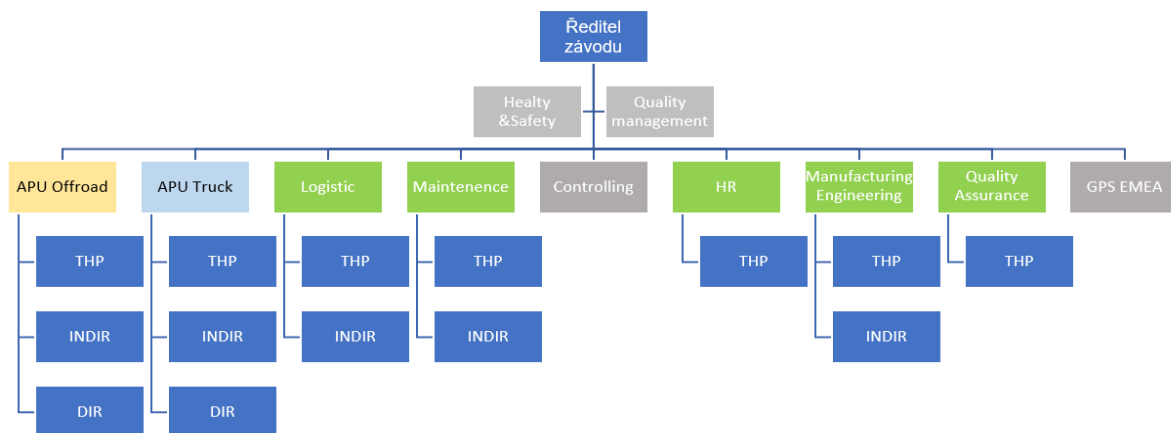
Ředitel závodu

Healty &Safety

Quality management

APU Offroad

THP

INDIR

DIR

APU Truck

THP

INDIR

DIR

Logistic

THP

INDIR

Maintenence

THP

INDIR

Controlling

HR

THP

Manufacturing Engineering

THP

INDIR

Quality Assurance

THP

GPS EMEA